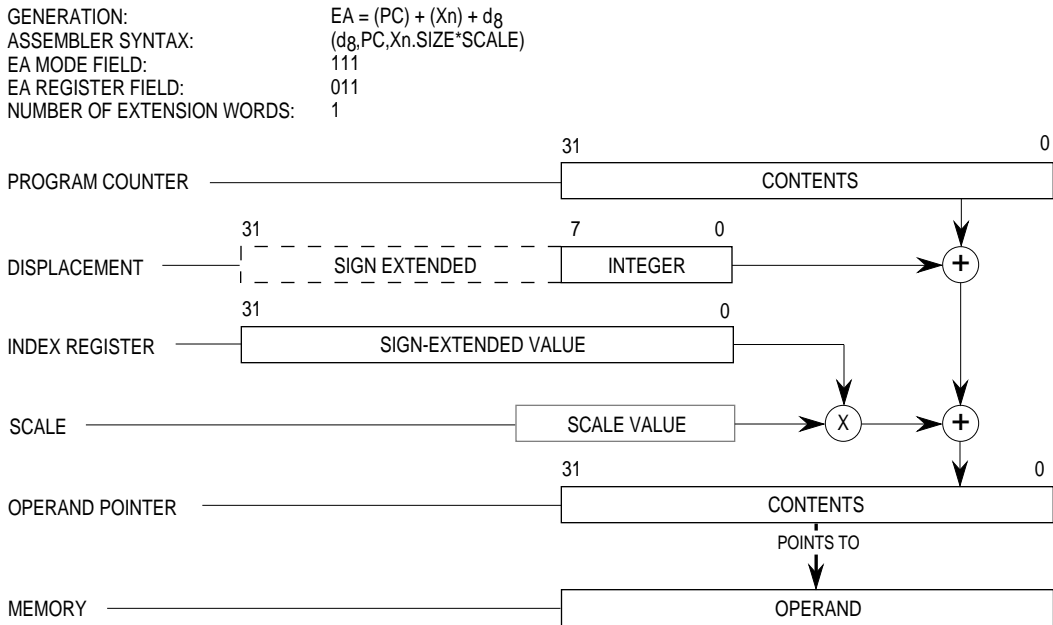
GENERATION: $EA = (PC) + (Xn) + d_8$
ASSEMBLER SYNTAX: $(d_8$,PC,Xn.SIZE*SCALE)
EA MODE FIELD: 111
EA REGISTER FIELD: 011
NUMBER OF EXTENSION WORDS: 1

31 0
PROGRAM COUNTER CONTENTS

31 7 0
DISPLACEMENT SIGN EXTENDED INTEGER +

31 0
INDEX REGISTER SIGN-EXTENDED VALUE

SCALE SCALE VALUE X +

31 0
OPERAND POINTER CONTENTS

POINTS TO

MEMORY OPERAND